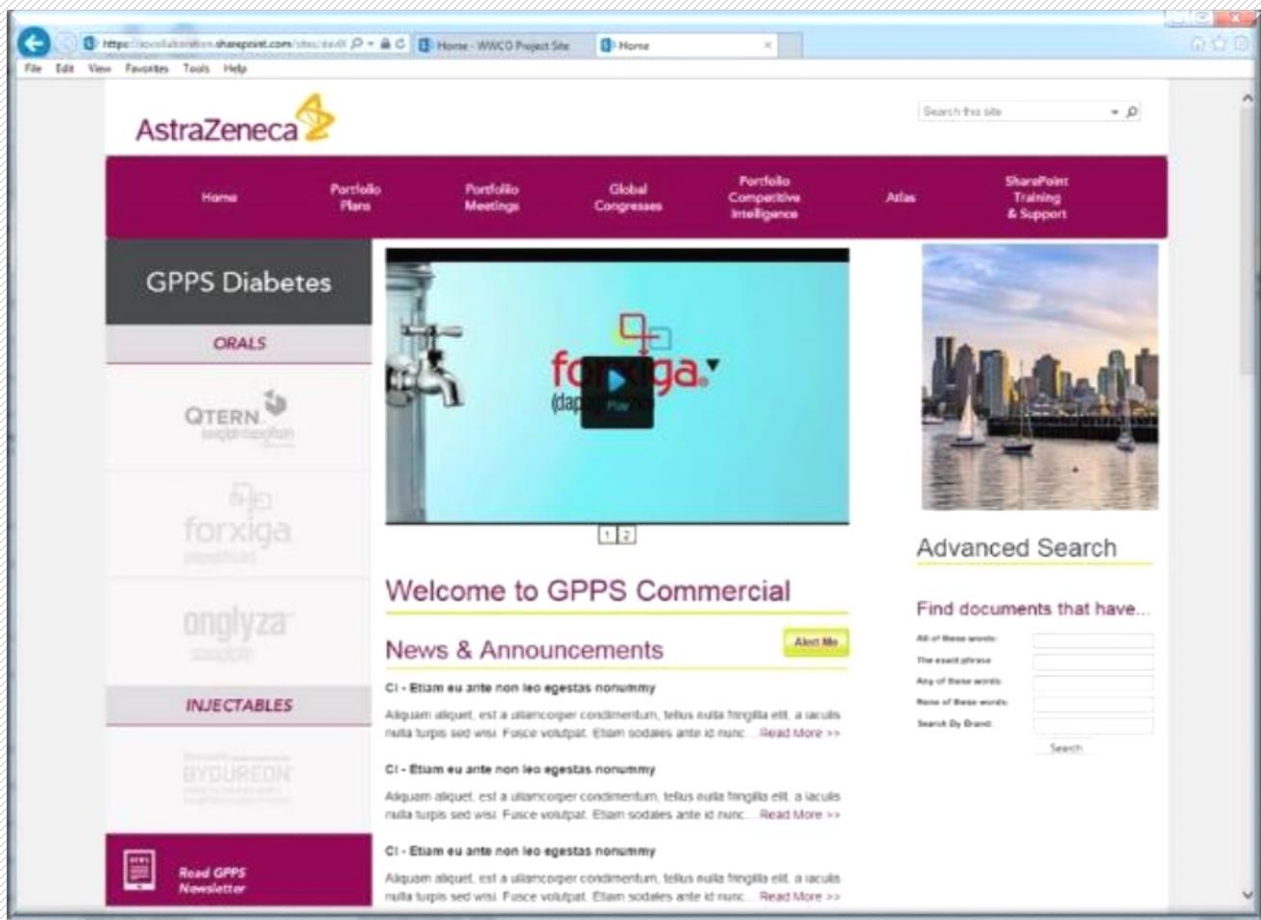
https://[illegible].sharepoint.com/sites/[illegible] Home - WWCO Project Site Home

File Edit View Favorites Tools Help

AstraZeneca

Search this site

Home
Portfolio Plans
Portfolio Meetings
Global Congresses
Portfolio Competitive Intelligence
Atlas
SharePoint Training & Support

GPPS Diabetes

ORALS

QTERN

forxiga

onglyza

INJECTABLES

BYDUREON

Read GPPS Newsletter

forxiga
(dap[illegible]
Play

1 2

Welcome to GPPS Commercial

News & Announcements

Alert Me

CI - Etiam eu ante non leo egestas nonummy

Aliquam aliquet, est a ullamcorper condimentum, tellus nulla fringilla elit, a iaculis nulla turpis sed wisi. Fusce volutpat. Etiam sodales ante id nunc... Read More >>

CI - Etiam eu ante non leo egestas nonummy

Aliquam aliquet, est a ullamcorper condimentum, tellus nulla fringilla elit, a iaculis nulla turpis sed wisi. Fusce volutpat. Etiam sodales ante id nunc... Read More >>

CI - Etiam eu ante non leo egestas nonummy

Aliquam aliquet, est a ullamcorper condimentum, tellus nulla fringilla elit, a iaculis nulla turpis sed wisi. Fusce volutpat. Etiam sodales ante id nunc... Read More >>

Advanced Search

Find documents that have...

All of these words:
The exact phrase:
Any of these words:
None of these words:
Search By Brand:

Search